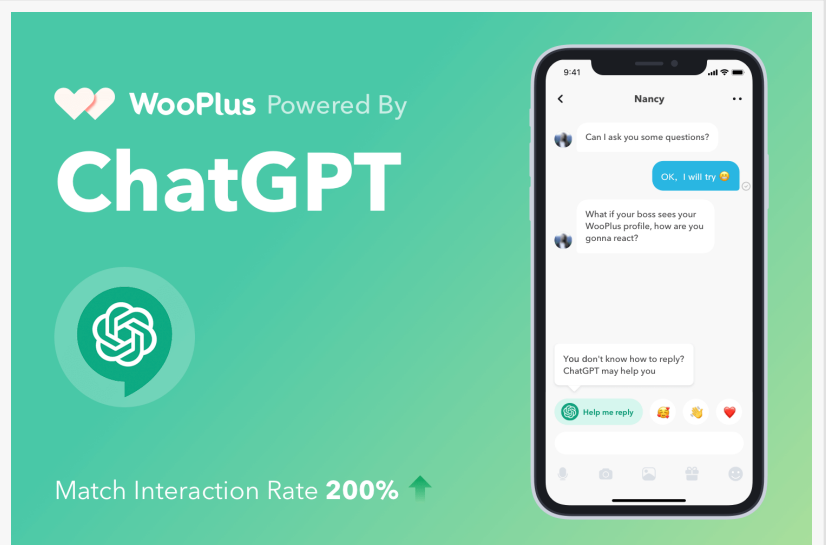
WooPlus Powered By

ChatGPT

Match Interaction Rate 200%

9:41

Nancy

Can I ask you some questions?

OK, I will try 😋

What if your boss sees your WooPlus profile, how are you gonna react?

You don't know how to reply? ChatGPT may help you

Help me reply